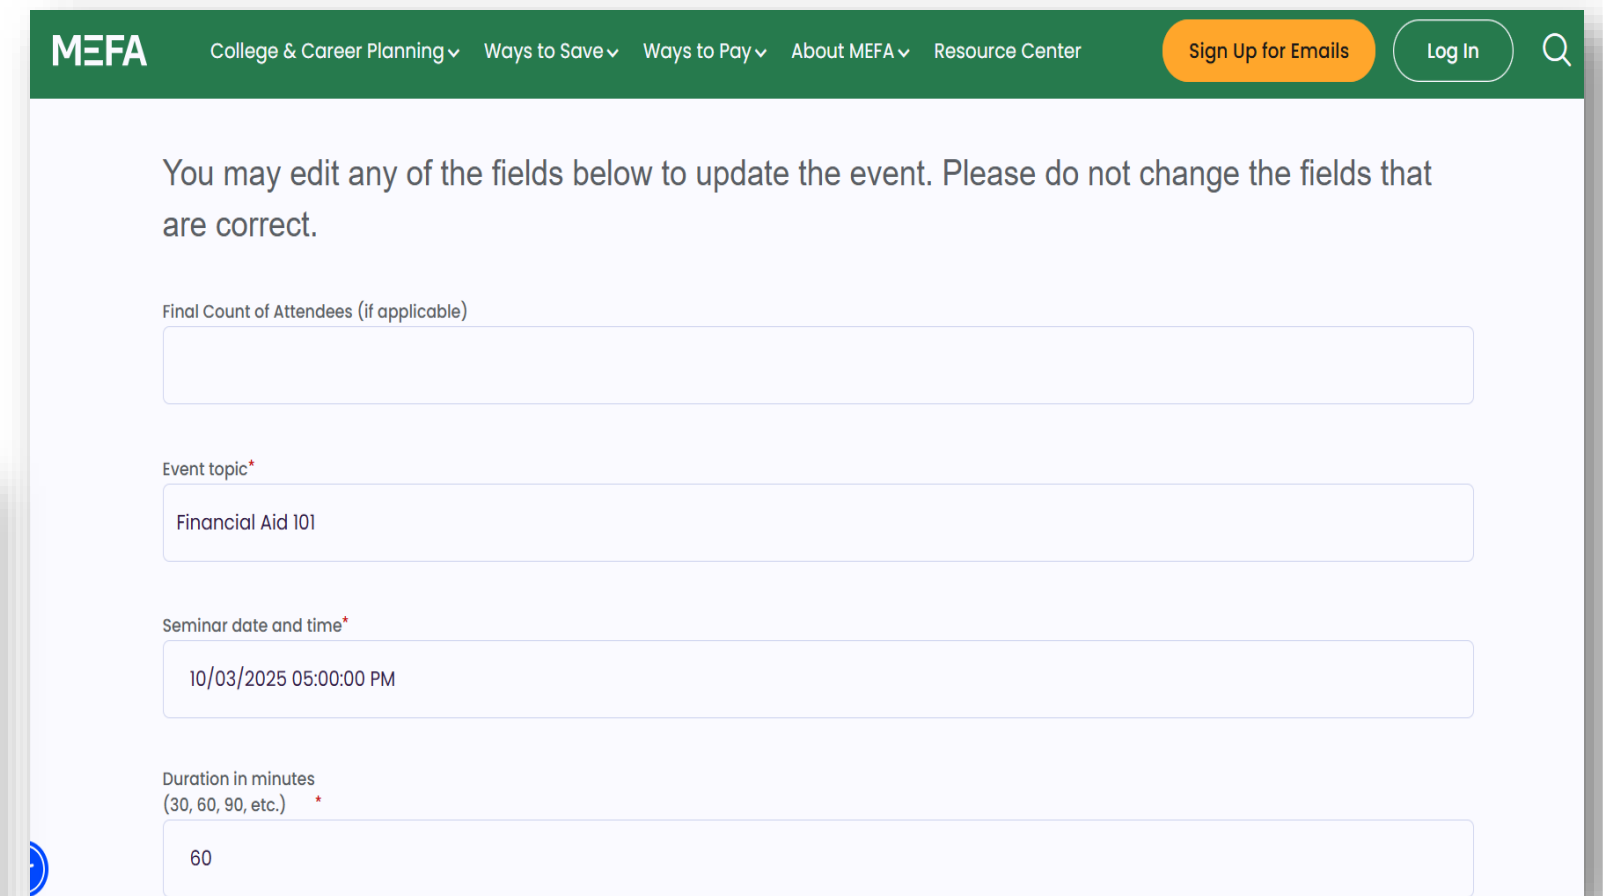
MEFA College & Career Planning Ways to Save Ways to Pay About MEFA Resource Center Sign Up for Emails Log In

You may edit any of the fields below to update the event. Please do not change the fields that are correct.

Final Count of Attendees (if applicable)

Event topic*

Financial Aid 101

Seminar date and time*

10/03/2025 05:00:00 PM

Duration in minutes
(30, 60, 90, etc.) *

60